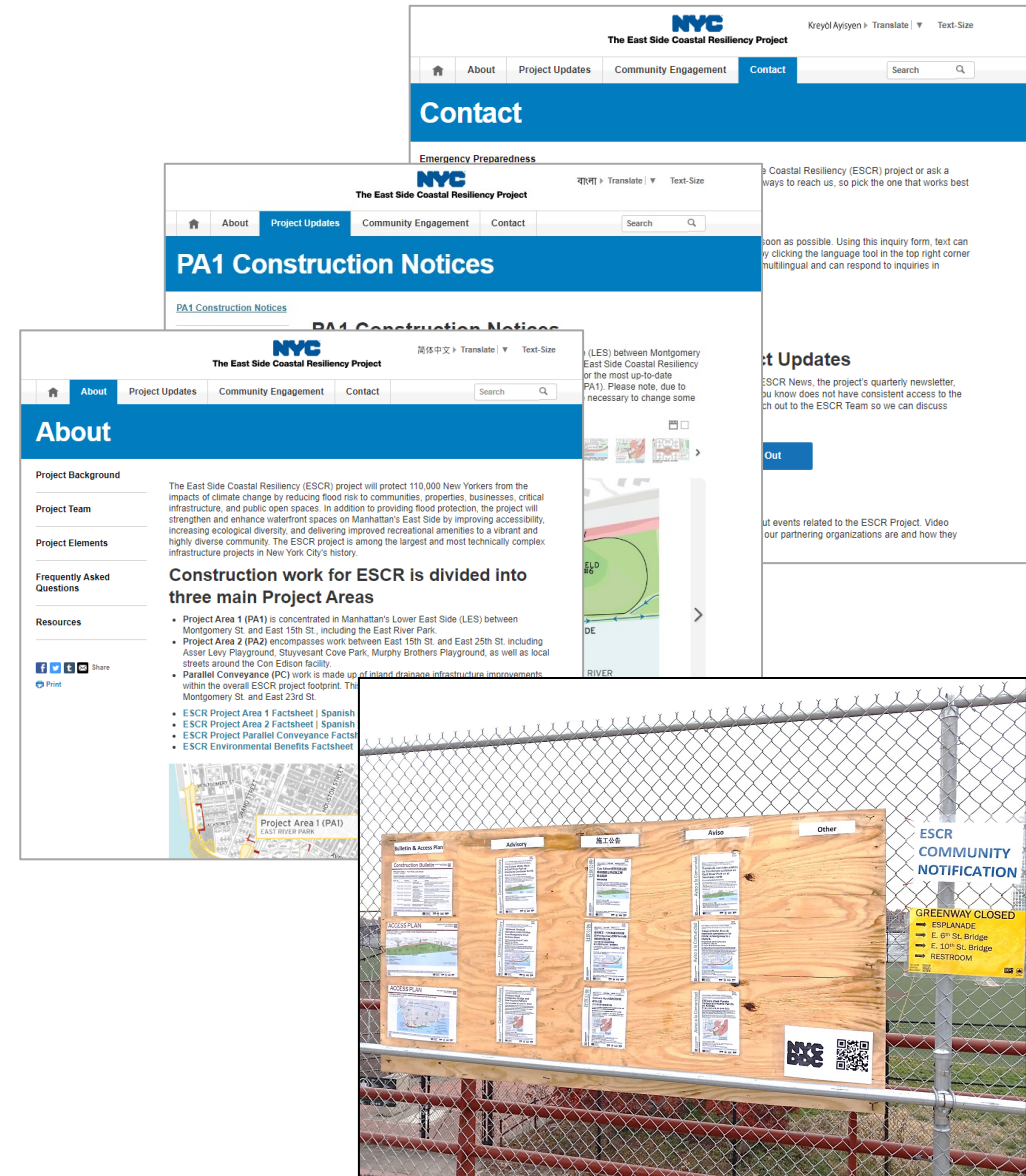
NYC
The East Side Coastal Resiliency Project
Kreyòl Ayisyen | Translate | ▼ Text-Size

About | Project Updates | Community Engagement | Contact | Search

Contact

Emergency Preparedness

e Coastal Resiliency (ESCR) project or ask a ways to reach us, so pick the one that works best

soon as possible. Using this inquiry form, text can by clicking the language tool in the top right corner multilingual and can respond to inquiries in

ct Updates

ESCR News, the project's quarterly newsletter, you know does not have consistent access to the ch out to the ESCR Team so we can discuss

Out

ut events related to the ESCR Project. Video our partnering organizations are and how they

NYC
The East Side Coastal Resiliency Project
বাংলা | Translate | ▼ Text-Size

About | Project Updates | Community Engagement | Contact | Search

PA1 Construction Notices

PA1 Construction Notices

PA1 Construction Notices

(LES) between Montgomery East Side Coastal Resiliency or the most up-to-date PA1). Please note, due to necessary to change some

ELD

DE

RIVER

NYC
The East Side Coastal Resiliency Project
简体中文 | Translate | ▼ Text-Size

About | Project Updates | Community Engagement | Contact | Search

About

Project Background
Project Team
Project Elements
Frequently Asked Questions
Resources

Share
Print

The East Side Coastal Resiliency (ESCR) project will protect 110,000 New Yorkers from the impacts of climate change by reducing flood risk to communities, properties, businesses, critical infrastructure, and public open spaces. In addition to providing flood protection, the project will strengthen and enhance waterfront spaces on Manhattan's East Side by improving accessibility, increasing ecological diversity, and delivering improved recreational amenities to a vibrant and highly diverse community. The ESCR project is among the largest and most technically complex infrastructure projects in New York City's history.

Construction work for ESCR is divided into three main Project Areas

- **Project Area 1 (PA1)** is concentrated in Manhattan's Lower East Side (LES) between Montgomery St. and East 15th St., including the East River Park.
- **Project Area 2 (PA2)** encompasses work between East 15th St. and East 25th St. including Asser Levy Playground, Stuyvesant Cove Park, Murphy Brothers Playground, as well as local streets around the Con Edison facility.
- **Parallel Conveyance (PC)** work is made up of inland drainage infrastructure improvements within the overall ESCR project footprint. This Montgomery St. and East 23rd St.

ESCR Project Area 1 Factsheet | Spanish
ESCR Project Area 2 Factsheet | Spanish
ESCR Project Parallel Conveyance Factsh
ESCR Environmental Benefits Factsheet

Project Area 1 (PA1)
EAST RIVER PARK

Bulletin & Access Plan | Advisory | 施工公告 | Aviso | Other

Construction Bulletin
ACCESS PLAN
ACCESS PLAN

ESCR COMMUNITY NOTIFICATION

GREENWAY CLOSED
ESPLANADE
E. 6th St. Bridge
E. 10th St. Bridge
RESTROOM

NYC DDC